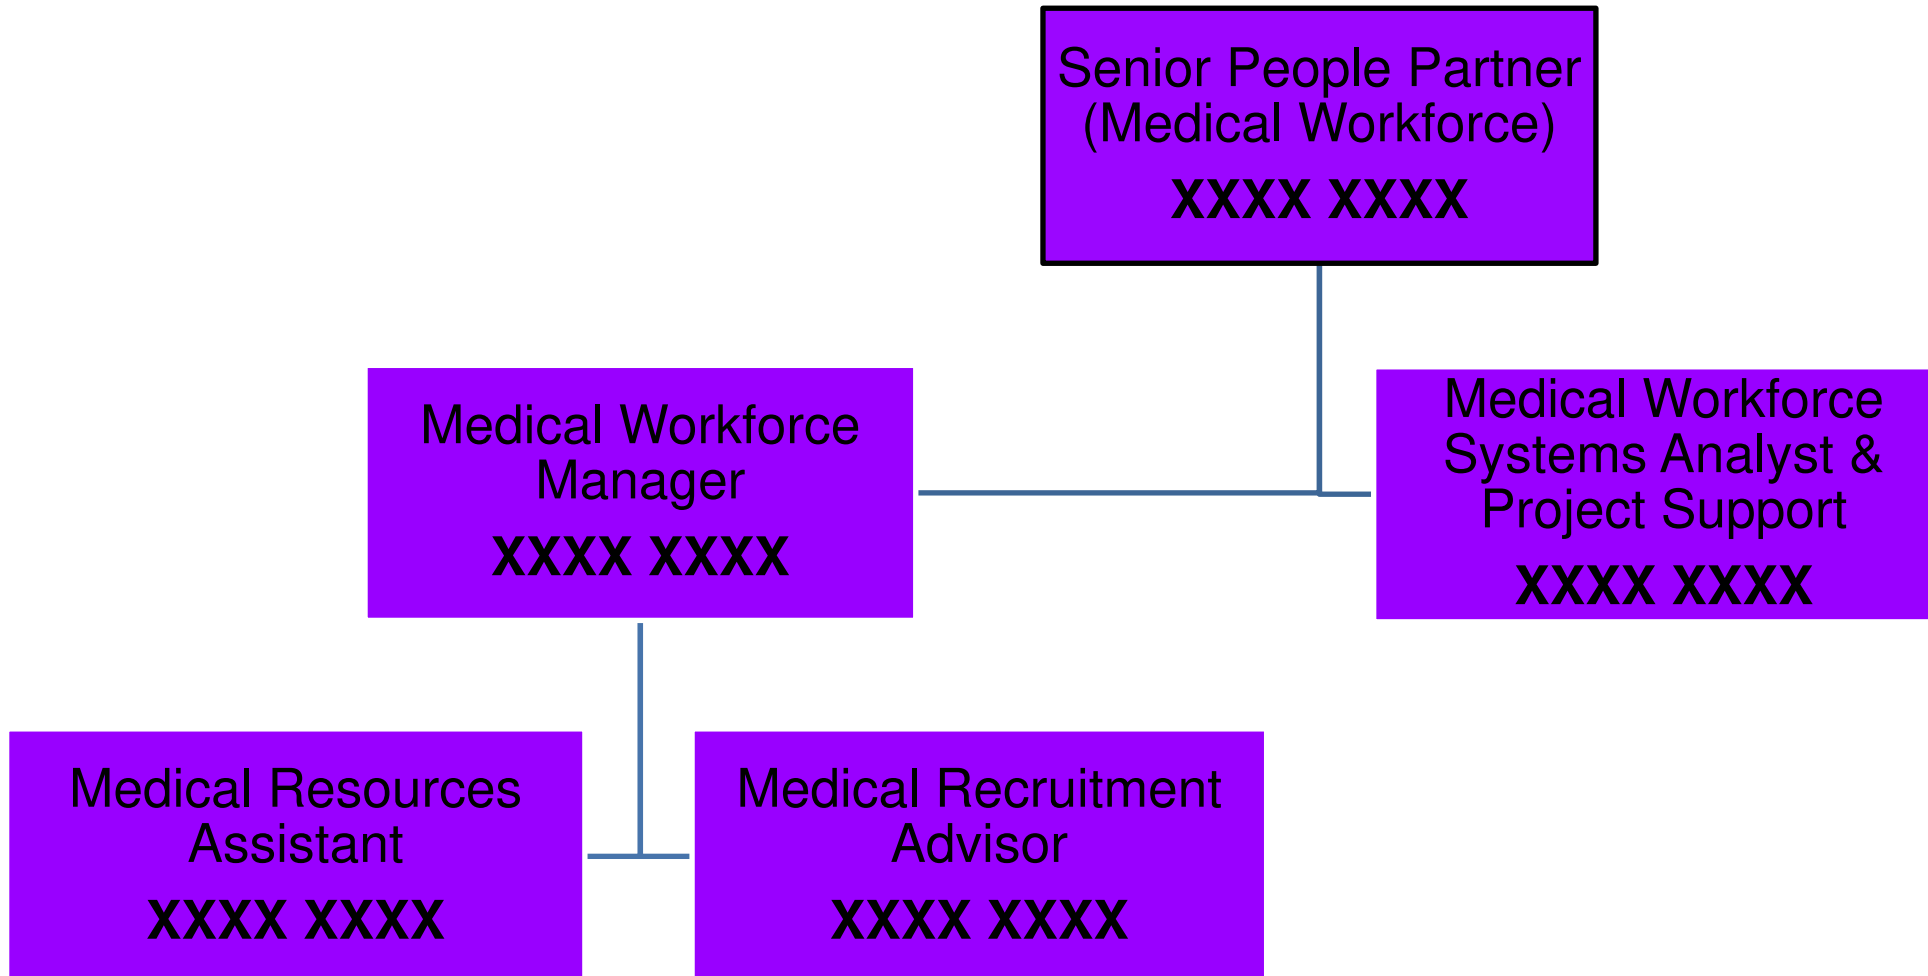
Senior People Partner (Medical Workforce)
XXXX XXXX

Medical Workforce Manager
XXXX XXXX

Medical Workforce Systems Analyst & Project Support
XXXX XXXX

Medical Resources Assistant
XXXX XXXX

Medical Recruitment Advisor
XXXX XXXX